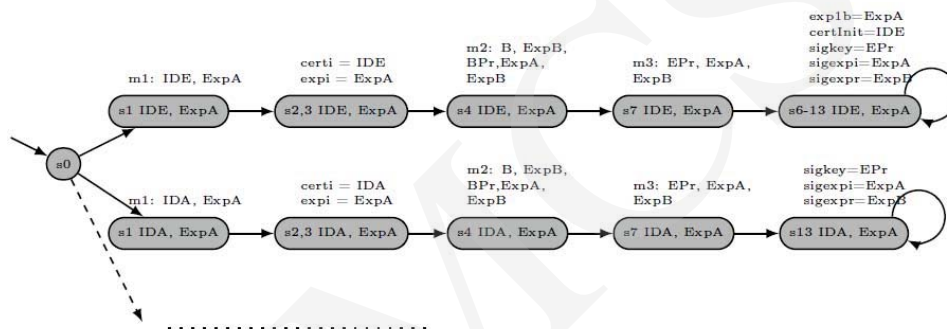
m1: IDE, ExpA

certi = IDE
expi = ExpA

m2: B, ExpB, BPr,ExpA, ExpB

m3: EPr, ExpA, ExpB

exp1b=ExpA
certInit=IDE
sigkey=EPr
sigexpi=ExpA
sigexpr=ExpB

s0

s1 IDE, ExpA

s2,3 IDE, ExpA

s4 IDE, ExpA

s7 IDE, ExpA

s6-13 IDE, ExpA

m1: IDA, ExpA

certi = IDA
expi = ExpA

m2: B, ExpB, BPr,ExpA, ExpB

m3: EPr, ExpA, ExpB

sigkey=EPr
sigexpi=ExpA
sigexpr=ExpB

s1 IDA, ExpA

s2,3 IDA, ExpA

s4 IDA, ExpA

s7 IDA, ExpA

s13 IDA, ExpA